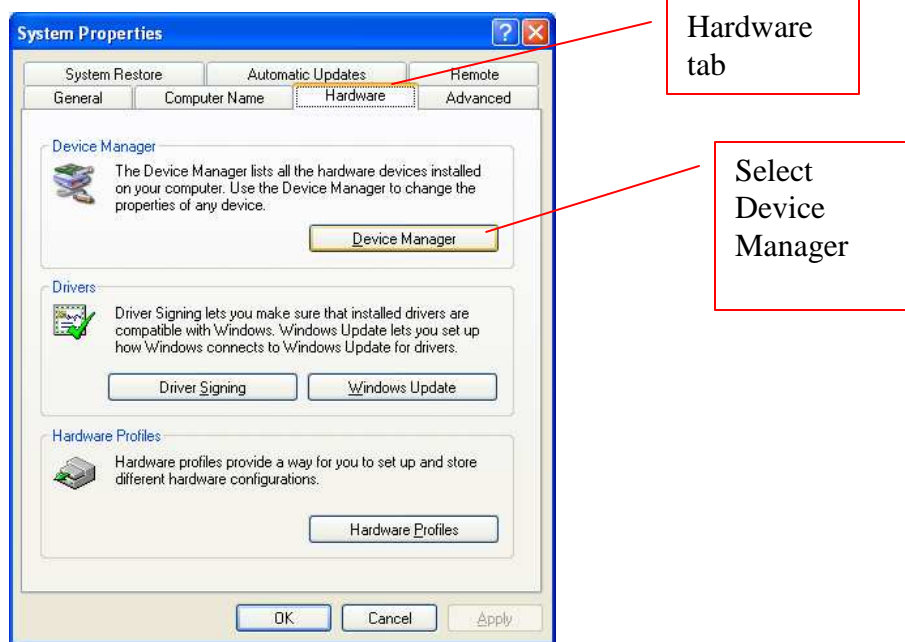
System Properties

System Restore | Automatic Updates | Remote

General | Computer Name | Hardware | Advanced

Hardware tab

Device Manager

The Device Manager lists all the hardware devices installed on your computer. Use the Device Manager to change the properties of any device.

Device Manager

Select Device Manager

Drivers

Driver Signing lets you make sure that installed drivers are compatible with Windows. Windows Update lets you set up how Windows connects to Windows Update for drivers.

Driver Signing

Windows Update

Hardware Profiles

Hardware profiles provide a way for you to set up and store different hardware configurations.

Hardware Profiles

OK

Cancel

Apply